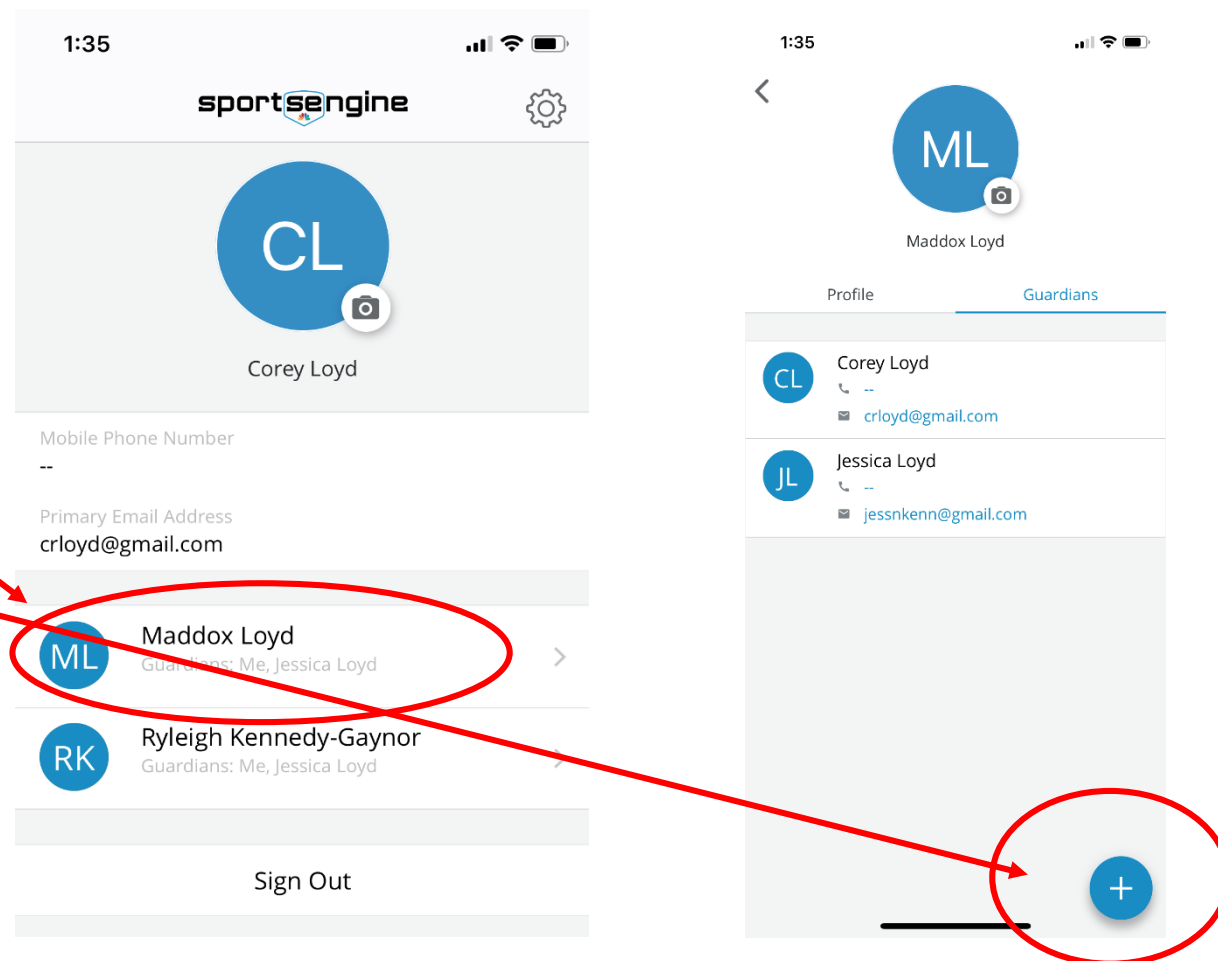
1:35

sportsengine

CL

Corey Loyd

Mobile Phone Number
--

Primary Email Address
crloyd@gmail.com

ML Maddox Loyd
Guardians: Me, Jessica Loyd

RK Ryleigh Kennedy-Gaynor
Guardians: Me, Jessica Loyd

Sign Out

1:35

ML

Maddox Loyd

Profile Guardians

CL Corey Loyd
--
crloyd@gmail.com

JL Jessica Loyd
--
jessnkenn@gmail.com

+